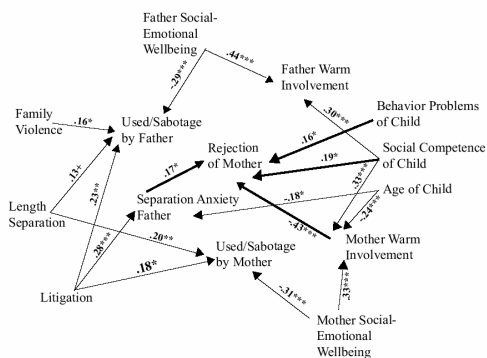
Father Social-Emotional Wellbeing

-.29***

.44***

Father Warm Involvement

Family Violence

.16*

Used/Sabotage by Father

Behavior Problems of Child

.30***

.16*

Rejection of Mother

.19*

Social Competence of Child

.17*

.13+

.33***

Age of Child

Length Separation

.23**

Separation Anxiety Father

-.18*

-.24***

.20**

-.43***

.28***

Mother Warm Involvement

.18*

Used/Sabotage by Mother

Litigation

-.31***

.33***

Mother Social-Emotional Wellbeing